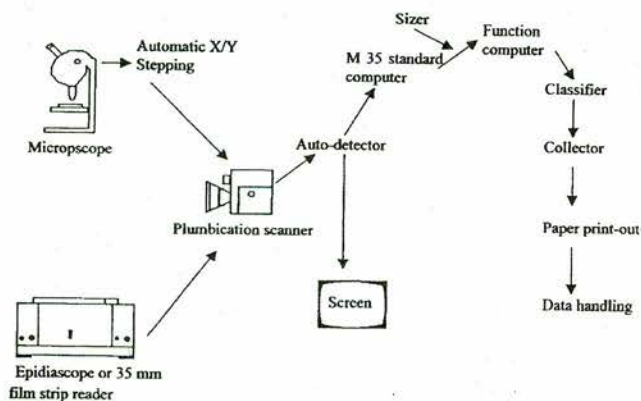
Micropscope

Automatic X/Y Stepping

Plumbication scanner

Epidiascope or 35 mm film strip reader

Auto-detector

Screen

M 35 standard computer

Sizer

Function computer

Classifier

Collector

Paper print-out

Data handling